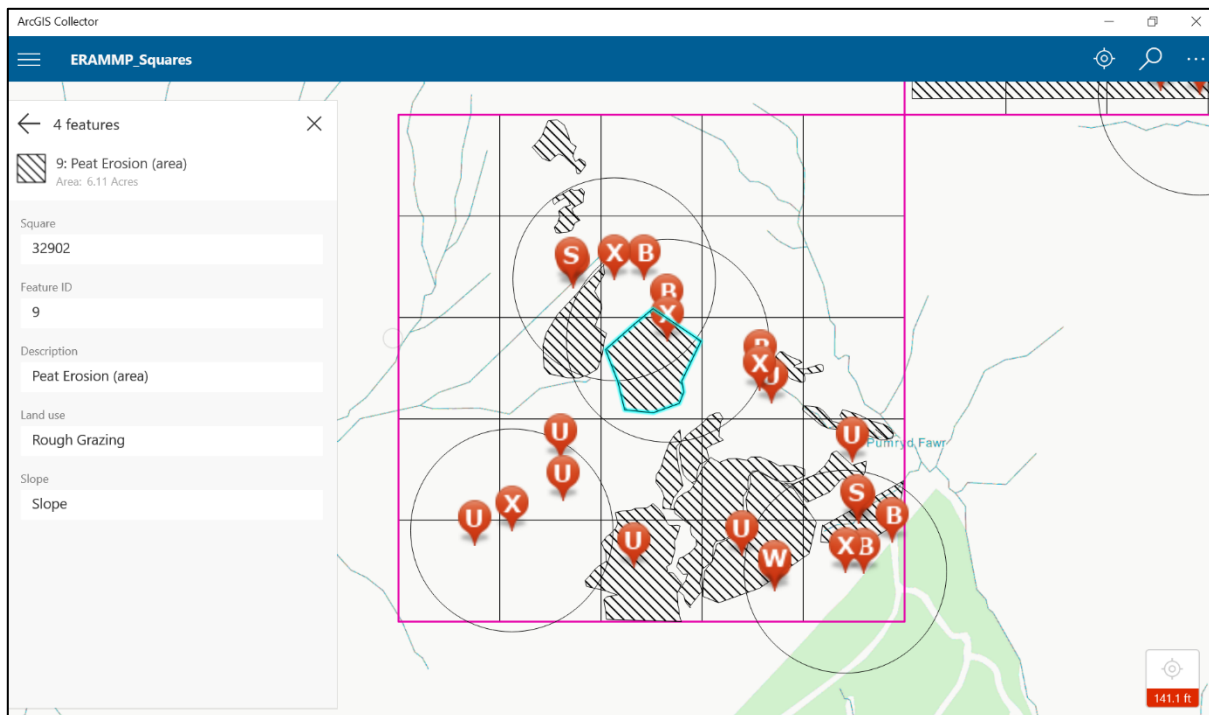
ArcGIS Collector

ERAMMP_Squares

4 features

9: Peat Erosion (area)
Area: 6.11 Acres

Square
32902

Feature ID
9

Description
Peat Erosion (area)

Land use
Rough Grazing

Slope
Slope

S X B B X B X J U U U X U U W S B X B

Pumryd Fawr

141.1 ft